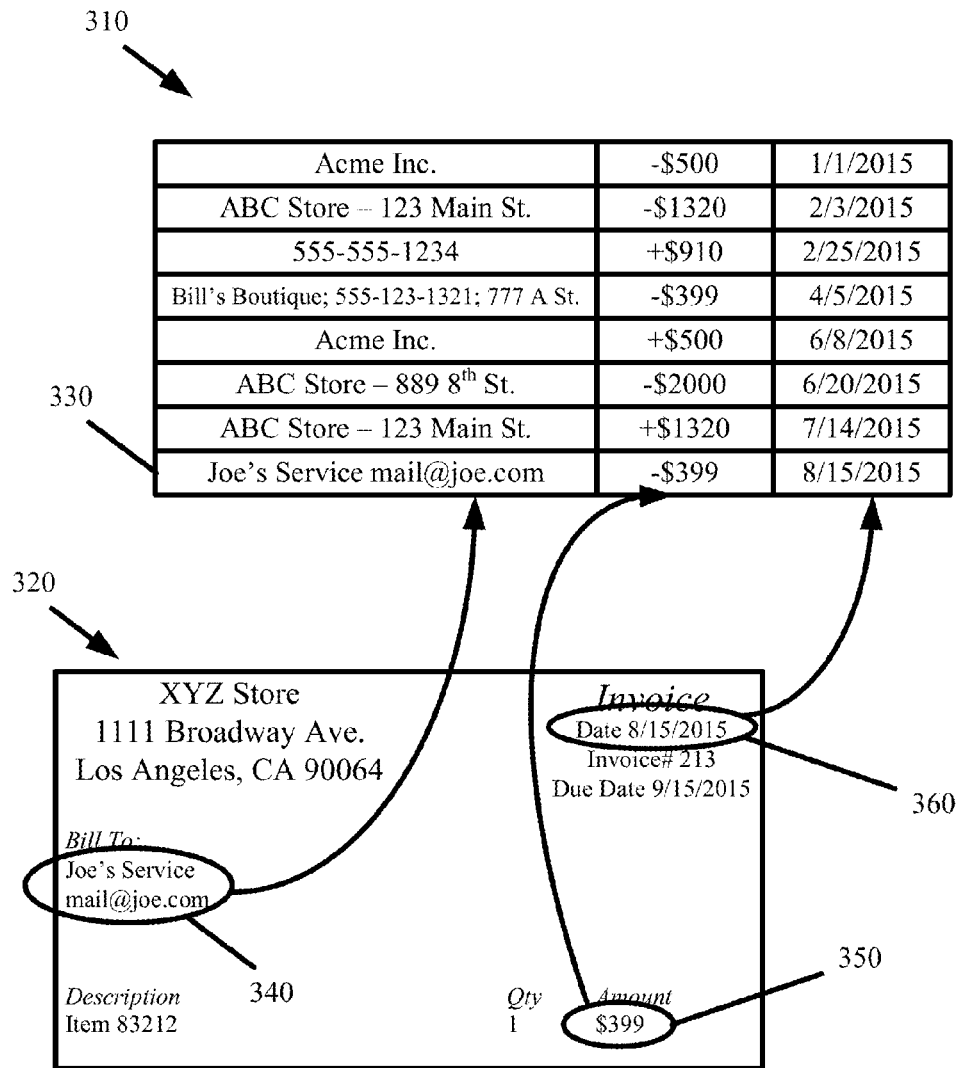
310

| Acme Inc. | -\$500 | 1/1/2015 |
|---|---|---|
| ABC Store – 123 Main St. | -\$1320 | 2/3/2015 |
| 555-555-1234 | +\$910 | 2/25/2015 |
| Bill's Boutique; 555-123-1321; 777 A St. | -\$399 | 4/5/2015 |
| Acme Inc. | +\$500 | 6/8/2015 |
| ABC Store – 889 8$^{th}$ St. | -\$2000 | 6/20/2015 |
| ABC Store – 123 Main St. | +\$1320 | 7/14/2015 |
| Joe's Service mail@joe.com | -\$399 | 8/15/2015 |

330

320

XYZ Store
1111 Broadway Ave.
Los Angeles, CA 90064

Invoice
Date 8/15/2015
Invoice# 213
Due Date 9/15/2015

360

Bill To:
Joe's Service
mail@joe.com

340

350

Description
Item 83212

Qty
1

Amount
\$399